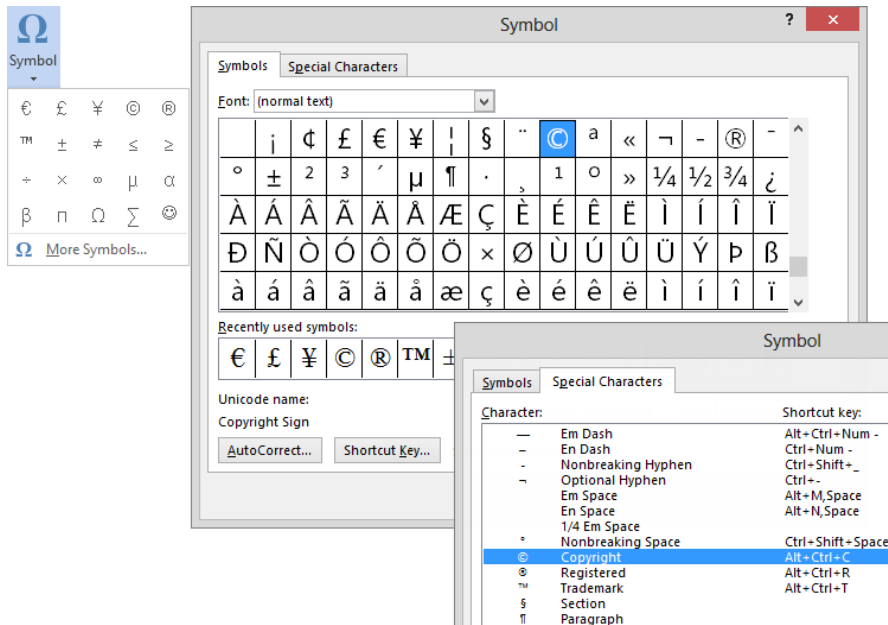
Ω
Symbol

€ £ ¥ © ®
™ ± ≠ ≤ ≥
÷ × ∞ µ α
β π Ω ∑ ☺
Ω More Symbols...

Symbol
?
Symbols | Special Characters
Font: (normal text)

| | ¡ | ¢ | £ | € | ¥ | ¦ | § | ¨ | © | ª | « | ¬ | - | ® | ¯ |
|---|---|---|---|---|---|---|---|---|---|---|---|---|---|---|---|
| ° | ± | ² | ³ | ´ | µ | ¶ | · | ¸ | ¹ | º | » | ¼ | ½ | ¾ | ¿ |
| À | Á | Â | Ã | Ä | Å | Æ | Ç | È | É | Ê | Ë | Ì | Í | Î | Ï |
| Ð | Ñ | Ò | Ó | Ô | Õ | Ö | × | Ø | Ù | Ú | Û | Ü | Ý | Þ | ß |
| à | á | â | ã | ä | å | æ | ç | è | é | ê | ë | ì | í | î | ï |

Recently used symbols:
€ £ ¥ © ® ™ ±

Unicode name:
Copyright Sign
AutoCorrect... Shortcut Key...

Symbol
Symbols | Special Characters

| Character: | | Shortcut key: |
|---|---|---|
| — | Em Dash | Alt+Ctrl+Num - |
| – | En Dash | Ctrl+Num - |
| - | Nonbreaking Hyphen | Ctrl+Shift+_ |
| ¬ | Optional Hyphen | Ctrl+- |
| | Em Space | Alt+M,Space |
| | En Space | Alt+N,Space |
| | 1/4 Em Space | |
| ° | Nonbreaking Space | Ctrl+Shift+Space |
| © | Copyright | Alt+Ctrl+C |
| ® | Registered | Alt+Ctrl+R |
| ™ | Trademark | Alt+Ctrl+T |
| § | Section | |
| ¶ | Paragraph | |